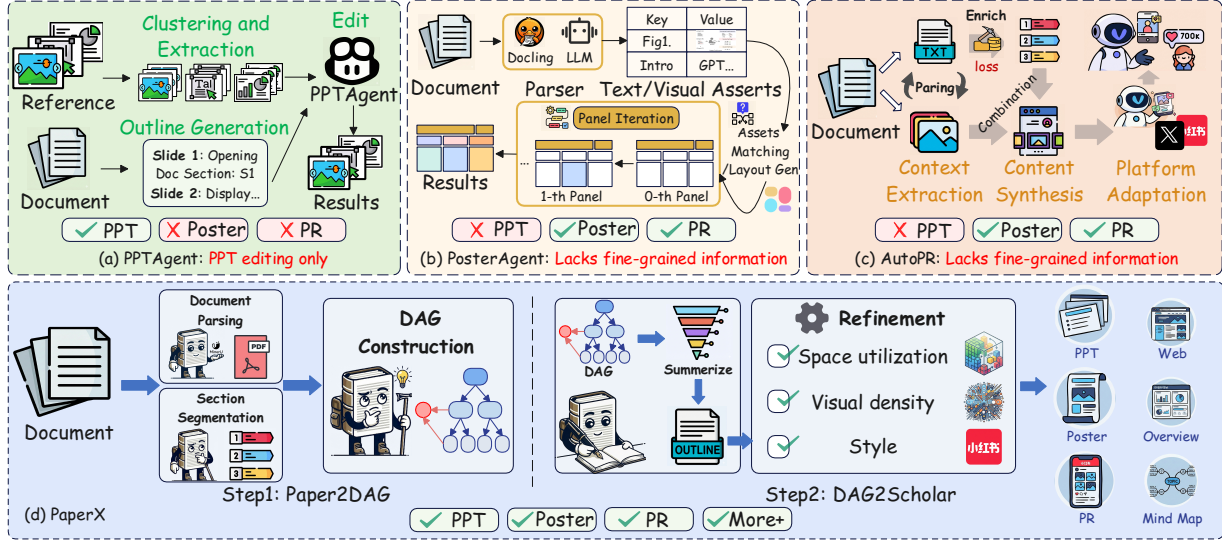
Clustering and Extraction

Edit

Reference

PPTAgent

Outline Generation

Slide 1: Opening
Doc Section: S1
Slide 2: Display...

Document

Results

✓ PPT ✗ Poster ✗ PR

(a) PPTAgent: PPT editing only

Document

Docling LLM

Parser

| Key | Value |
|---|---|
| Fig1. | |
| Intro | GPT... |

Text/Visual Asserts

Panel Iteration

Assets Matching Layout Gen

Results

1-th Panel

0-th Panel

✗ PPT ✓ Poster ✓ PR

(b) PosterAgent: Lacks fine-grained information

TXT

Enrich

loss

Paring

Document

Combination

Context Extraction

Content Synthesis

Platform Adaptation

700k

小红书

✗ PPT ✓ Poster ✓ PR

(c) AutoPR: Lacks fine-grained information

Document Parsing

PDF

Section Segmentation

Document

DAG Construction

Step1: Paper2DAG

DAG

Summerize

OUTLINE

Refinement

Space utilization

Visual density

Style

小红书

Step2: DAG2Scholar

PPT

Web

Poster

Overview

PR

Mind Map

(d) PaperX

✓ PPT ✓ Poster ✓ PR ✓ More+